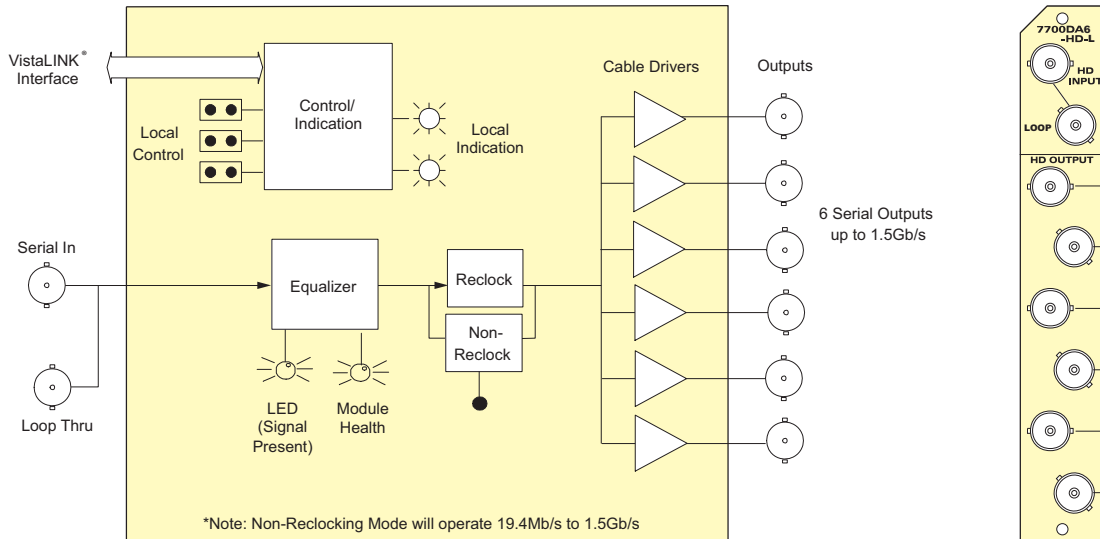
VistaLINK®
Interface

Control/
Indication

Local
Control

Local
Indication

Cable Drivers

Outputs

6 Serial Outputs
up to 1.5Gb/s

Serial In

Equalizer

Reclock

Non-
Reclock

Loop Thru

LED
(Signal
Present)

Module
Health

*Note: Non-Reclocking Mode will operate 19.4Mb/s to 1.5Gb/s

7700DA6
-HD-L

HD
INPUT

LOOP

HD OUTPUT